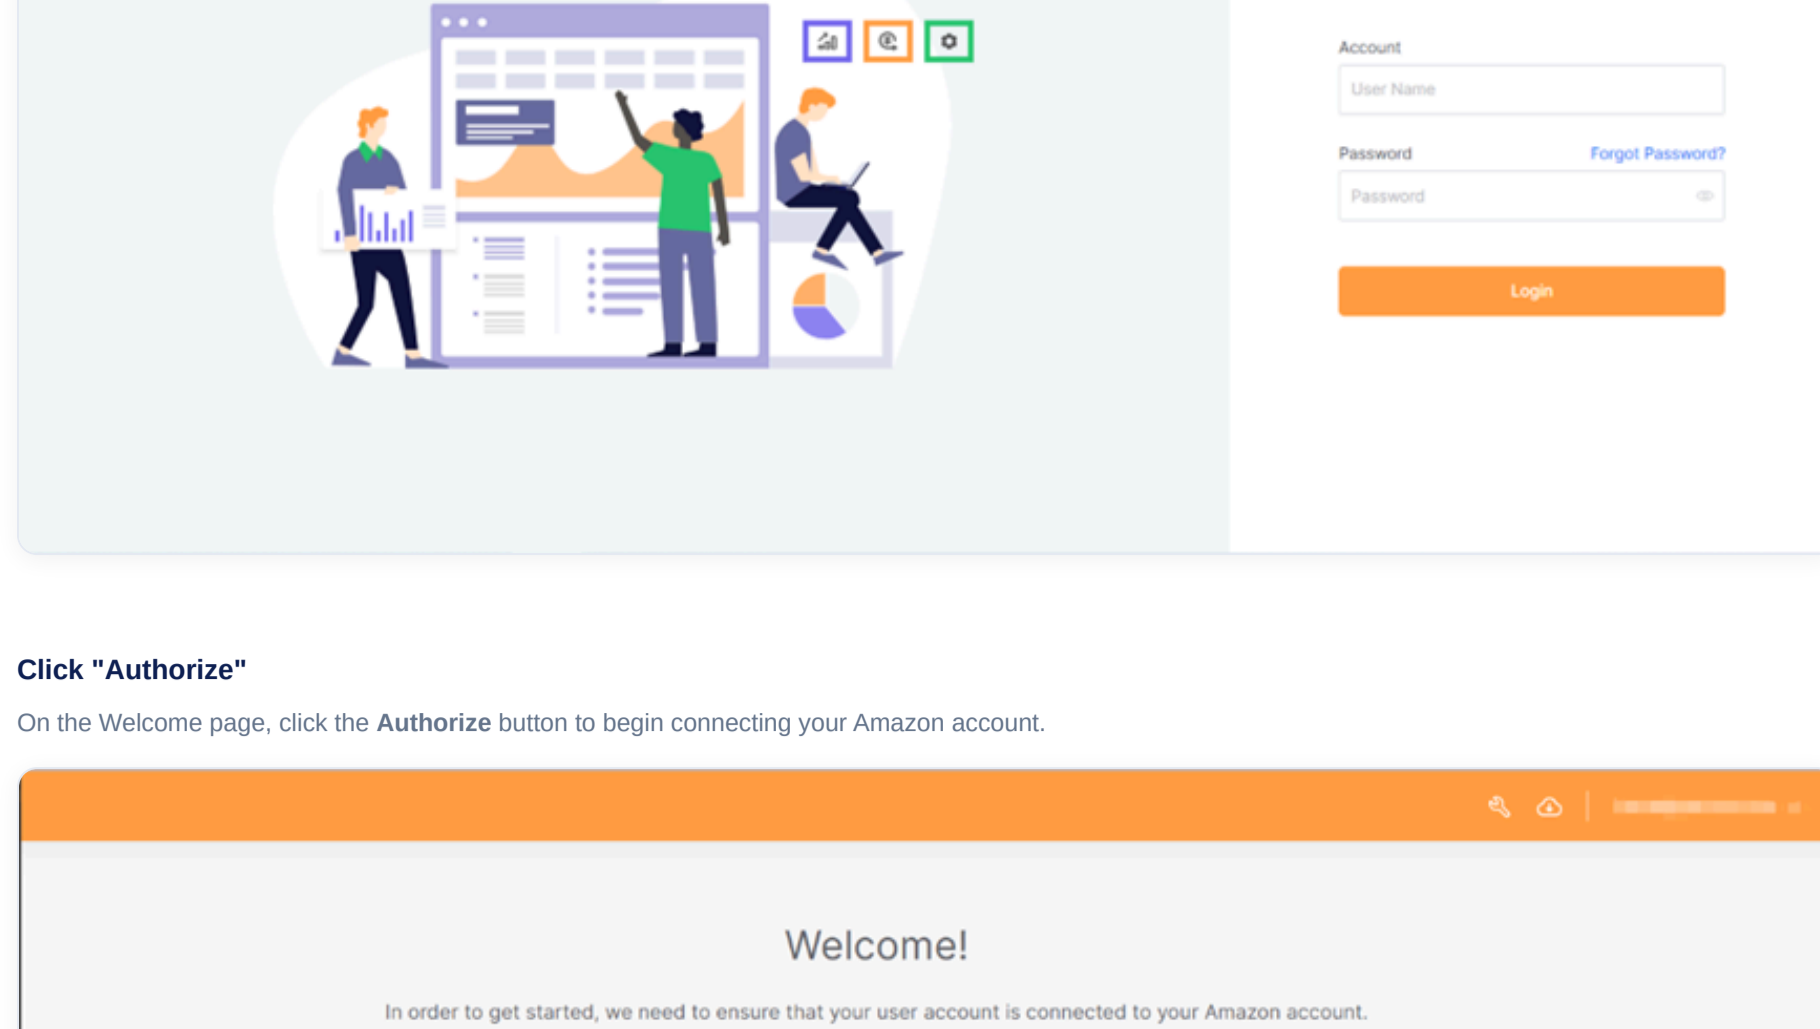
Account

User Name

Password

Forgot Password?

Password

Login

Click "Authorize"

On the Welcome page, click the **Authorize** button to begin connecting your Amazon account.

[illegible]

Welcome!

In order to get started, we need to ensure that your user account is connected to your Amazon account.